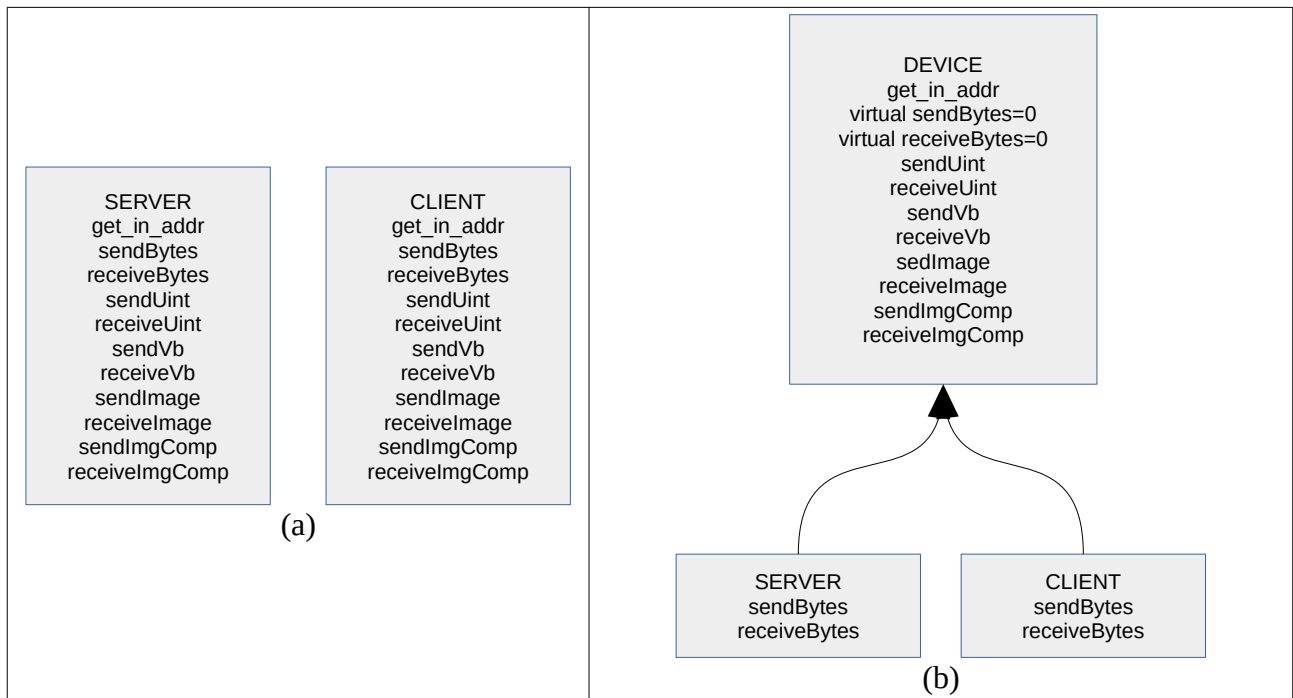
SERVER
get_in_addr
sendBytes
receiveBytes
sendUint
receiveUint
sendVb
receiveVb
sendImage
receiveImage
sendImgComp
receiveImgComp

CLIENT
get_in_addr
sendBytes
receiveBytes
sendUint
receiveUint
sendVb
receiveVb
sendImage
receiveImage
sendImgComp
receiveImgComp

(a)

DEVICE
get_in_addr
virtual sendBytes=0
virtual receiveBytes=0
sendUint
receiveUint
sendVb
receiveVb
sedImage
receiveImage
sendImgComp
receiveImgComp

SERVER
sendBytes
receiveBytes

CLIENT
sendBytes
receiveBytes

(b)